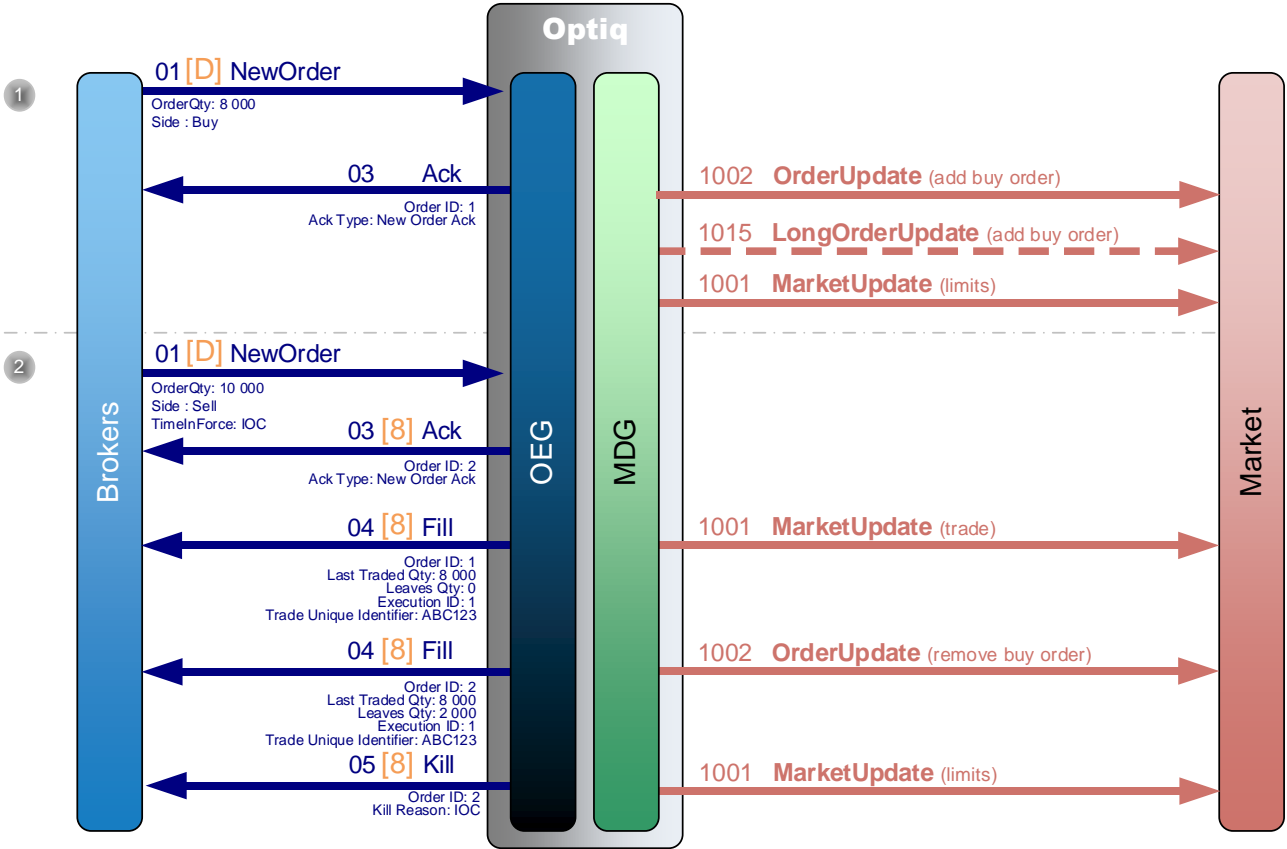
Optiq

1

01 [D] NewOrder
OrderQty: 8 000
Side : Buy

03 Ack
Order ID: 1
Ack Type: New Order Ack

1002 OrderUpdate (add buy order)

1015 LongOrderUpdate (add buy order)

1001 MarketUpdate (limits)

2

01 [D] NewOrder
OrderQty: 10 000
Side : Sell
TimeInForce: IOC

03 [8] Ack
Order ID: 2
Ack Type: New Order Ack

04 [8] Fill
Order ID: 1
Last Traded Qty: 8 000
Leaves Qty: 0
Execution ID: 1
Trade Unique Identifier: ABC123

1001 MarketUpdate (trade)

04 [8] Fill
Order ID: 2
Last Traded Qty: 8 000
Leaves Qty: 2 000
Execution ID: 1
Trade Unique Identifier: ABC123

1002 OrderUpdate (remove buy order)

05 [8] Kill
Order ID: 2
Kill Reason: IOC

1001 MarketUpdate (limits)

Brokers

OEG

MDG

Market